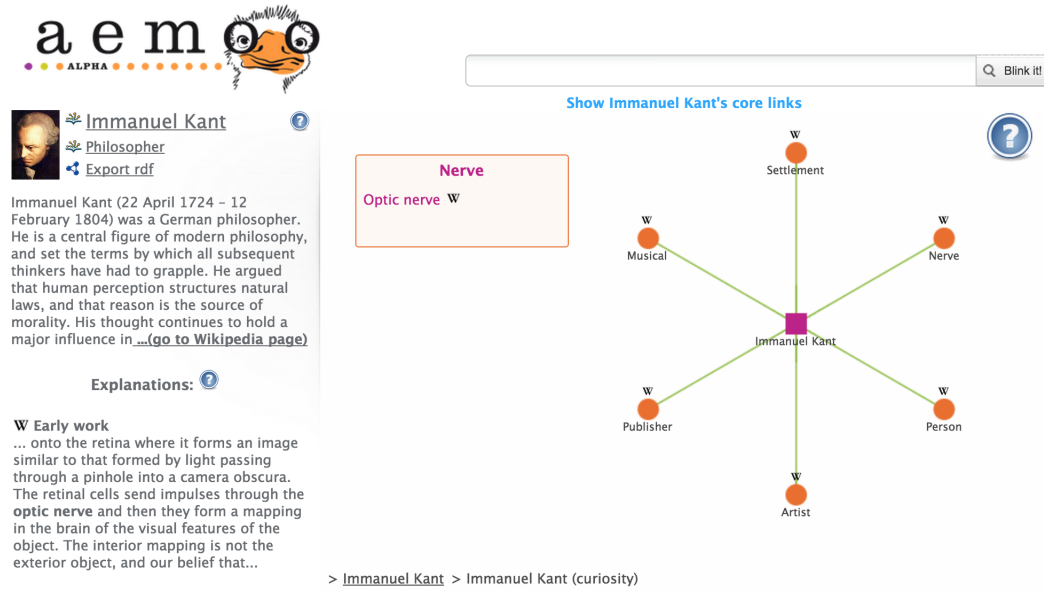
aemoo
ALPHA

Blink it!

Show Immanuel Kant's core links

Immanuel Kant
Philosopher
Export rdf

Immanuel Kant (22 April 1724 – 12 February 1804) was a German philosopher. He is a central figure of modern philosophy, and set the terms by which all subsequent thinkers have had to grapple. He argued that human perception structures natural laws, and that reason is the source of morality. His thought continues to hold a major influence in ...(go to Wikipedia page)

Explanations:

W Early work
... onto the retina where it forms an image similar to that formed by light passing through a pinhole into a camera obscura. The retinal cells send impulses through the **optic nerve** and then they form a mapping in the brain of the visual features of the object. The interior mapping is not the exterior object, and our belief that...

Nerve
Optic nerve W

W
Settlement
W
Musical
W
Nerve
Immanuel Kant
W
Publisher
W
Person
W
Artist

> Immanuel Kant > Immanuel Kant (curiosity)